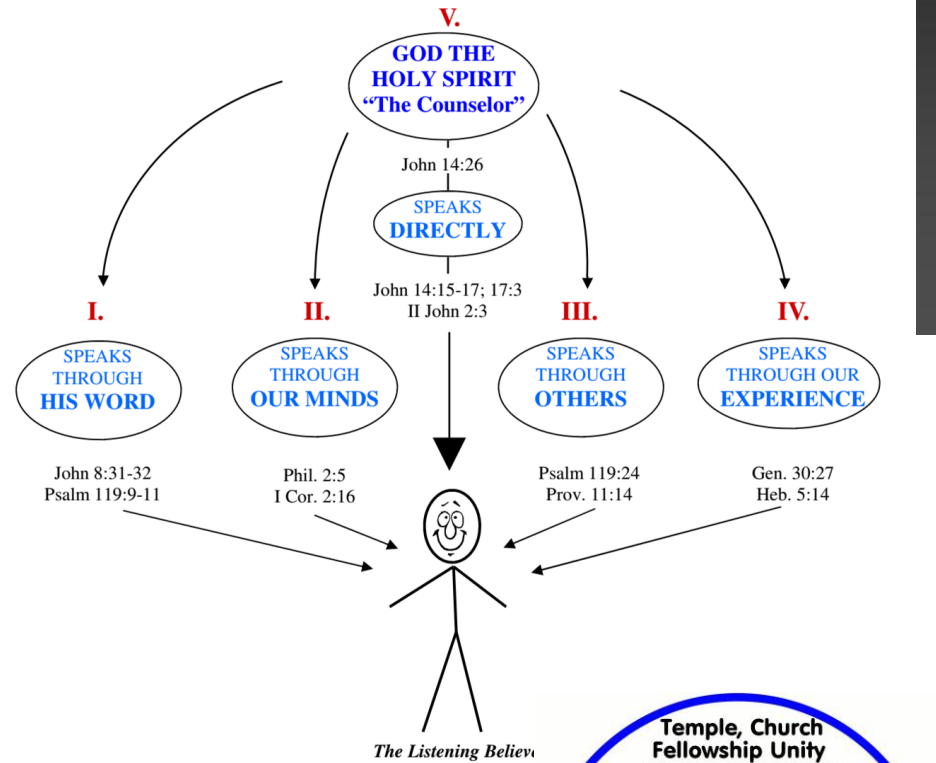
V.

GOD THE HOLY SPIRIT "The Counselor"

John 14:26

SPEAKS DIRECTLY

John 14:15-17; 17:3
II John 2:3

I.

SPEAKS THROUGH HIS WORD

John 8:31-32
Psalm 119:9-11

II.

SPEAKS THROUGH OUR MINDS

Phil. 2:5
I Cor. 2:16

III.

SPEAKS THROUGH OTHERS

Psalm 119:24
Prov. 11:14

IV.

SPEAKS THROUGH OUR EXPERIENCE

Gen. 30:27
Heb. 5:14

The Listening Believ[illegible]

Temple, Church
Fellowship Unity